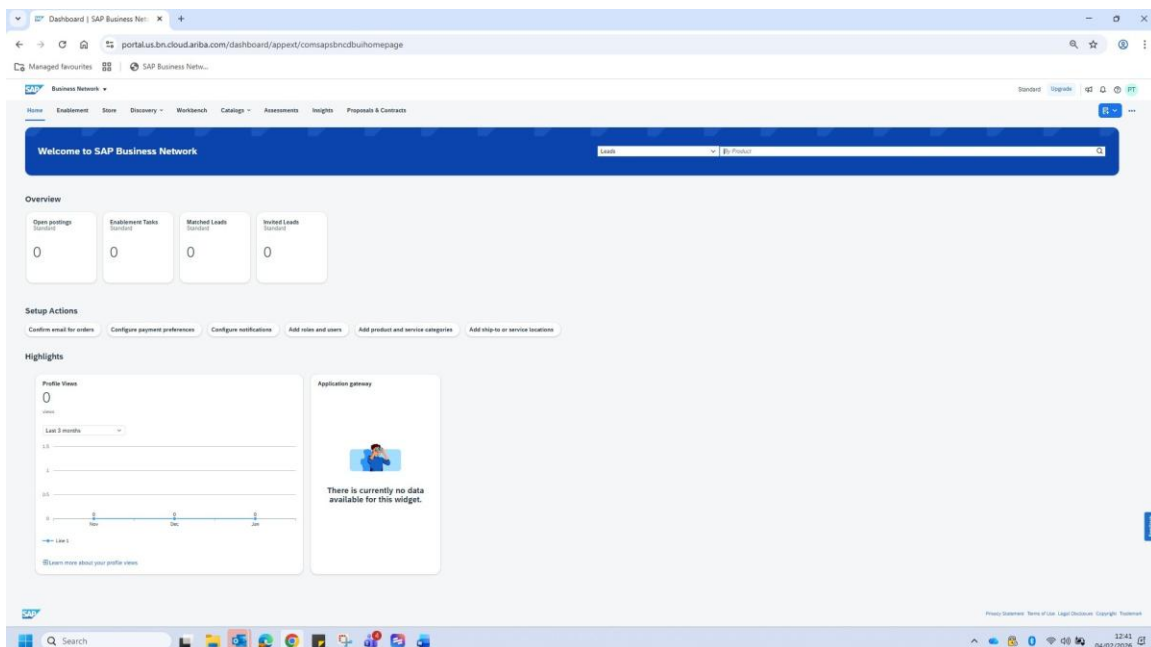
Dashboard | SAP Business Net ×  +

portal.us.bn.cloud.ariba.com/dashboard/appext/comsapsbncdbuihomepage

Managed favourites | SAP Business Netw...

SAP Business Network

Standard Upgrade PT

Home Enablement Store Discovery Workbench Catalogs Assessments Insights Proposals & Contracts

Welcome to SAP Business Network

Leads By Product

Overview

| Open postings Standard | Enablement Tasks Standard | Matched Leads Standard | Invited Leads Standard |
|---|---|---|---|
| 0 | 0 | 0 | 0 |

Setup Actions

Confirm email for orders | Configure payment preferences | Configure notifications | Add roles and users | Add product and service categories | Add ship-to or service locations

Highlights

Profile Views
0
views
Last 3 months
1.5
1
0.5
0
Nov Dec Jan
Line 1
Learn more about your profile views

Application gateway

There is currently no data available for this widget.

SAP

Privacy Statement Terms of Use Legal Disclosure Copyright Trademark

Search

12:41 04/02/2026